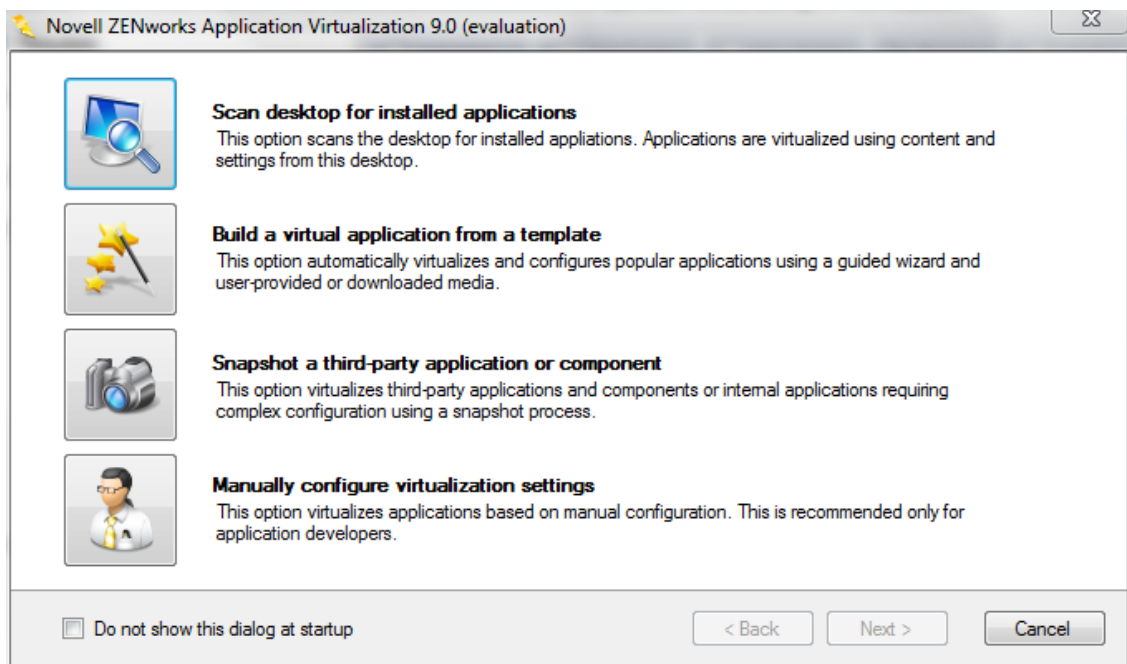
Novell ZENworks Application Virtualization 9.0 (evaluation)

Scan desktop for installed applications
This option scans the desktop for installed appliations. Applications are virtualized using content and settings from this desktop.

Build a virtual application from a template
This option automatically virtualizes and configures popular applications using a guided wizard and user-provided or downloaded media.

Snapshot a third-party application or component
This option virtualizes third-party applications and components or internal applications requiring complex configuration using a snapshot process.

Manually configure virtualization settings
This option virtualizes applications based on manual configuration. This is recommended only for application developers.

Do not show this dialog at startup

< Back

Next >

Cancel